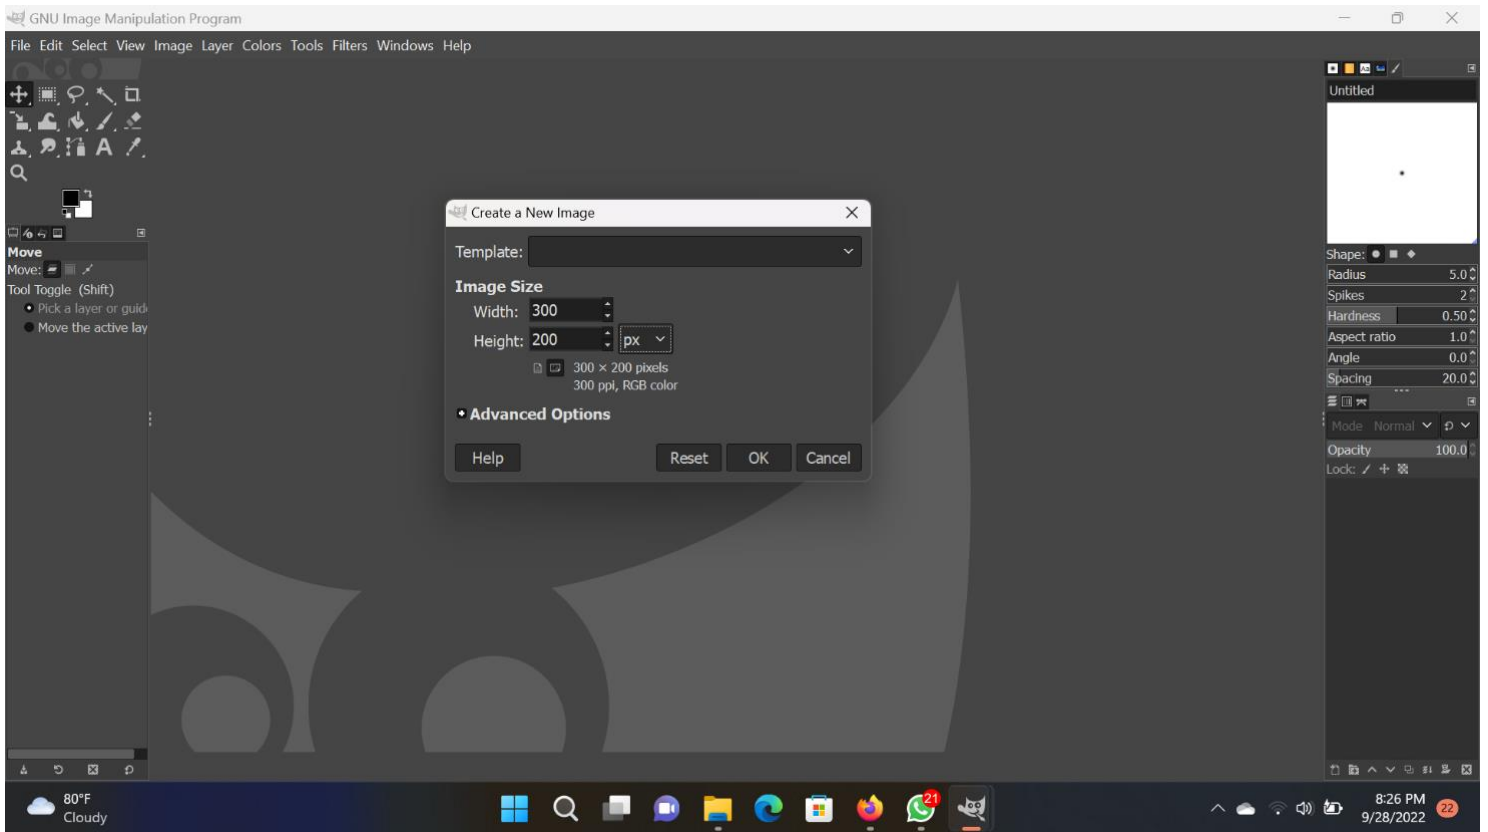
GNU Image Manipulation Program

File Edit Select View Image Layer Colors Tools Filters Windows Help

Move
Move:
Tool Toggle (Shift)
Pick a layer or guid
Move the active lay

Create a New Image
Template:
Image Size
Width: 300
Height: 200 px
300 × 200 pixels
300 ppi, RGB color
Advanced Options
Help
Reset
OK
Cancel

Untitled
Shape:
| | |
|---|---|
| Radius | 5.0 |
| Spikes | 2 |
| Hardness | 0.50 |
| Aspect ratio | 1.0 |
| Angle | 0.0 |
| Spacing | 20.0 |

Mode Normal
Opacity 100.0
Lock:

80°F
Cloudy
21
8:26 PM
9/28/2022
22